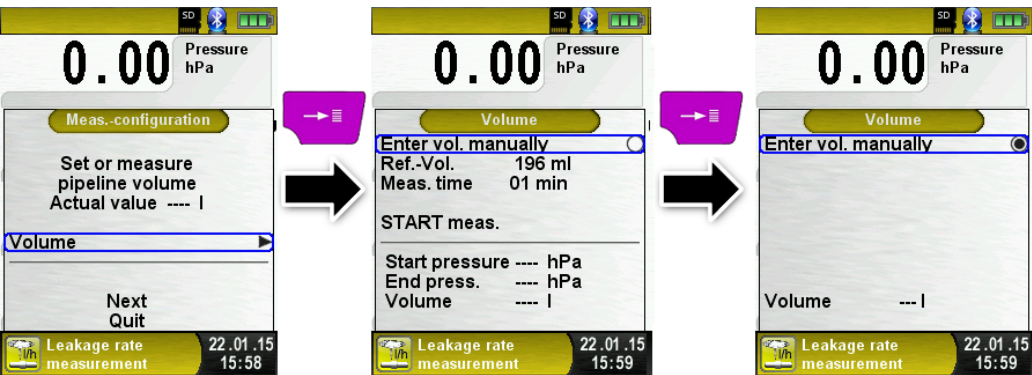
SD

0.00 Pressure hPa

Meas.-configuration

Set or measure pipeline volume
Actual value ---- l

Volume

Next
Quit

l/h Leakage rate measurement 22.01.15 15:58

SD

0.00 Pressure hPa

Volume

Enter vol. manually
Ref.-Vol. 196 ml
Meas. time 01 min

START meas.

Start pressure ---- hPa
End press. ---- hPa
Volume ---- l

l/h Leakage rate measurement 22.01.15 15:59

SD

0.00 Pressure hPa

Volume

Enter vol. manually

Volume --- l

l/h Leakage rate measurement 22.01.15 15:59